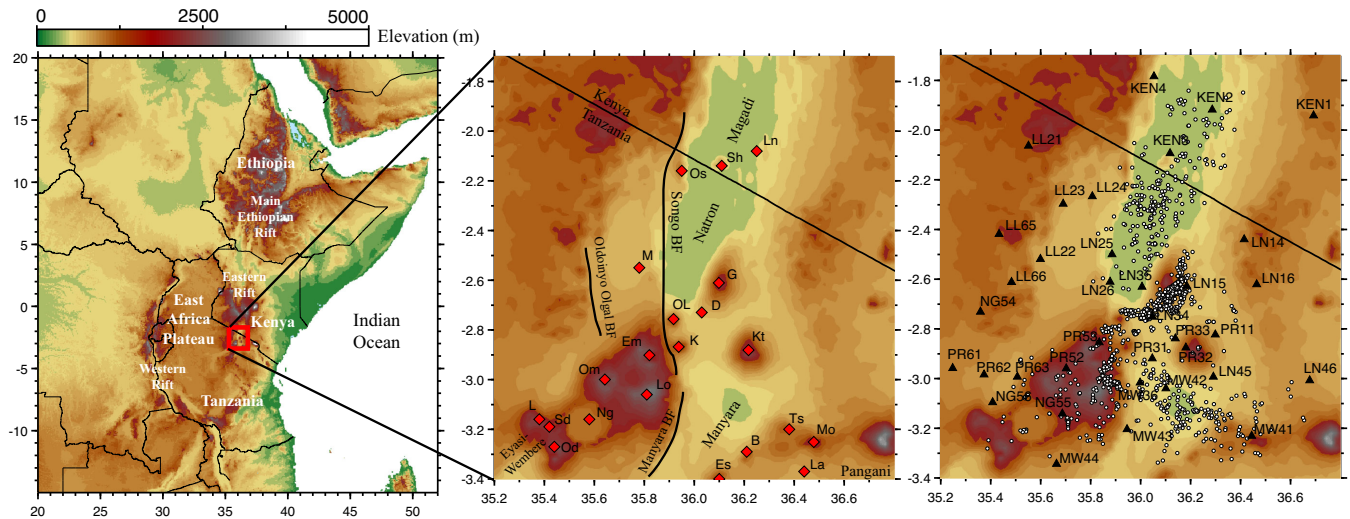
0 2500 5000 Elevation (m)

20
15
10
5
0
-5
-10
20 25 30 35 40 45 50

Ethiopia
Main Ethiopian Rift
Eastern Rift
East Africa Plateau
Kenya
Indian Ocean
Western Rift
Tanzania

-1.8
-2.0
-2.2
-2.4
-2.6
-2.8
-3.0
-3.2
-3.4
35.2 35.4 35.6 35.8 36.0 36.2 36.4 36.6

Kenya
Tanzania
Magadi
Ln
Os
Sh
Songo BF
Natron
Oldonyo Olgal BF
M
G
OL
D
K
Kt
Em
Om
Lo
L
Sd
Ng
Od
Eyasi-Wembere
Manyara BF
Manyara
Ts
Mo
B
Es
La
Pangani

-1.8
-2.0
-2.2
-2.4
-2.6
-2.8
-3.0
-3.2
-3.4
35.2 35.4 35.6 35.8 36.0 36.2 36.4 36.6

KEN4
KEN2
KEN1
LL21
KEN3
LL23
LL24
LL65
LL22
LN25
LN14
LN36
LL66
LN26
LN15
LN16
NG54
LN34
PR33
PR11
PR53
PR31
PR32
PR61
PR52
PR62
PR63
LN45
LN46
MW42
NG56
NG55
MW36
MW43
MW41
MW44